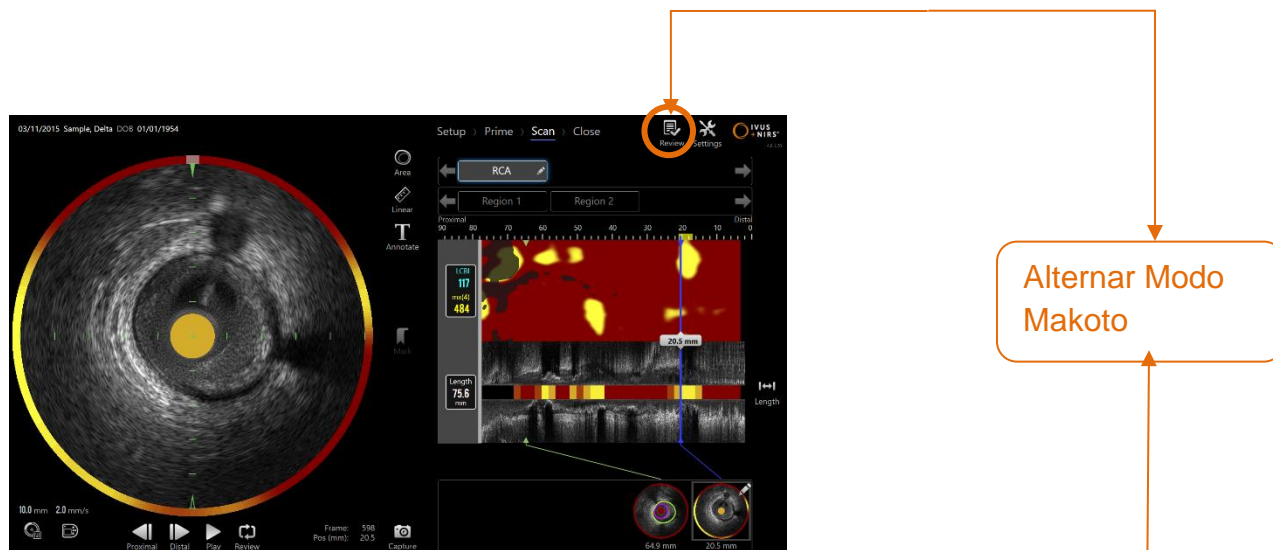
03/11/2015 Sample, Delta DOB 01/01/1954

Setup › Prime › Scan › Close

Review Settings

IVUS +NIRS

Area

Linear

T Annotate

RCA

Region 1 Region 2

Proximal Distal

90 80 70 60 50 40 30 20 10 0

LCBI 117

max(4) 484

20.5 mm

Length 75.6 mm

Length

Mark

10.0 mm 2.0 mm/s

Proximal Distal Play Review

Frame: 598 Pos (mm): 20.5

Capture

64.9 mm 20.5 mm

Alternar Modo Makoto